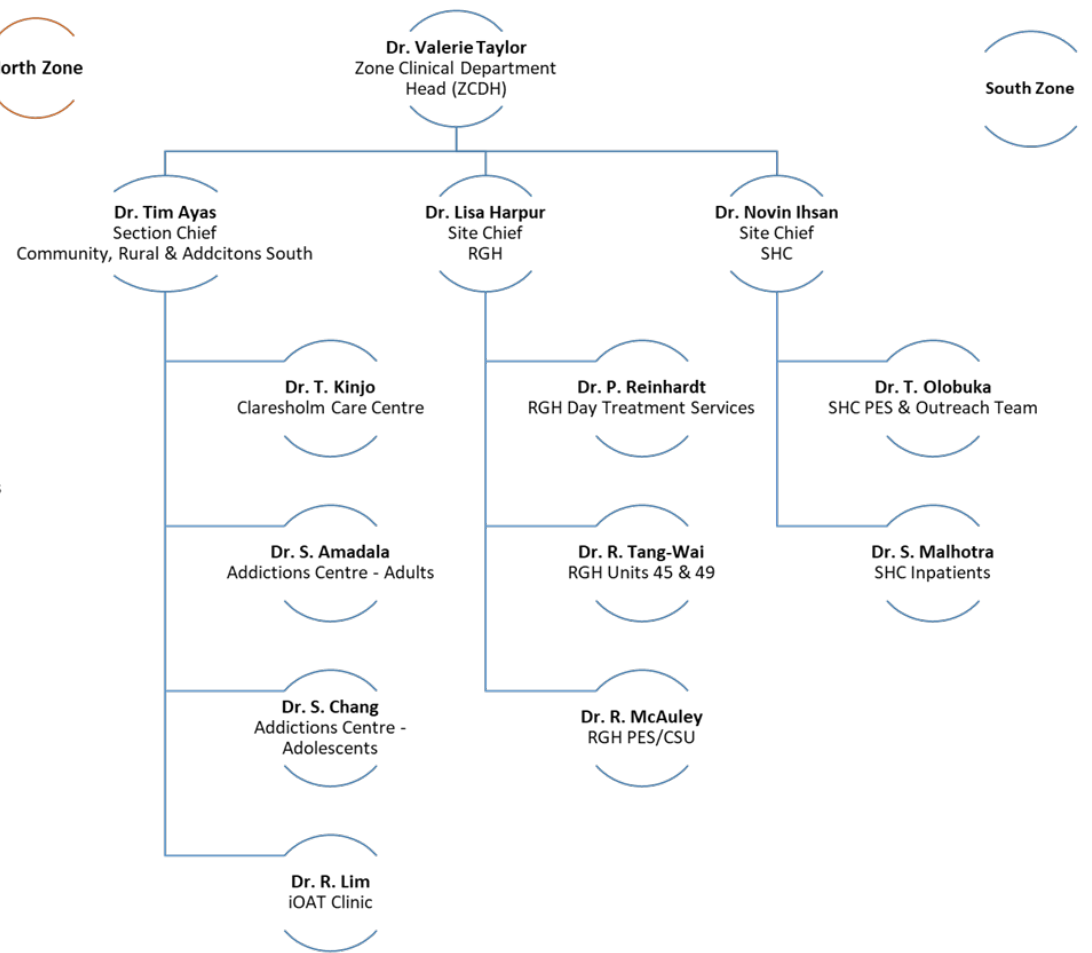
orth Zone

Dr. Valerie Taylor
Zone Clinical Department Head (ZCDH)

South Zone

Dr. Tim Ayas
Section Chief
Community, Rural & Addcitons South

Dr. Lisa Harpur
Site Chief
RGH

Dr. Novin Ihsan
Site Chief
SHC

Dr. T. Kinjo
Claresholm Care Centre

Dr. P. Reinhardt
RGH Day Treatment Services

Dr. T. Olobuka
SHC PES & Outreach Team

Dr. S. Amadala
Addictions Centre - Adults

Dr. R. Tang-Wai
RGH Units 45 & 49

Dr. S. Malhotra
SHC Inpatients

Dr. S. Chang
Addictions Centre - Adolescents

Dr. R. McAuley
RGH PES/CSU

Dr. R. Lim
iOAT Clinic